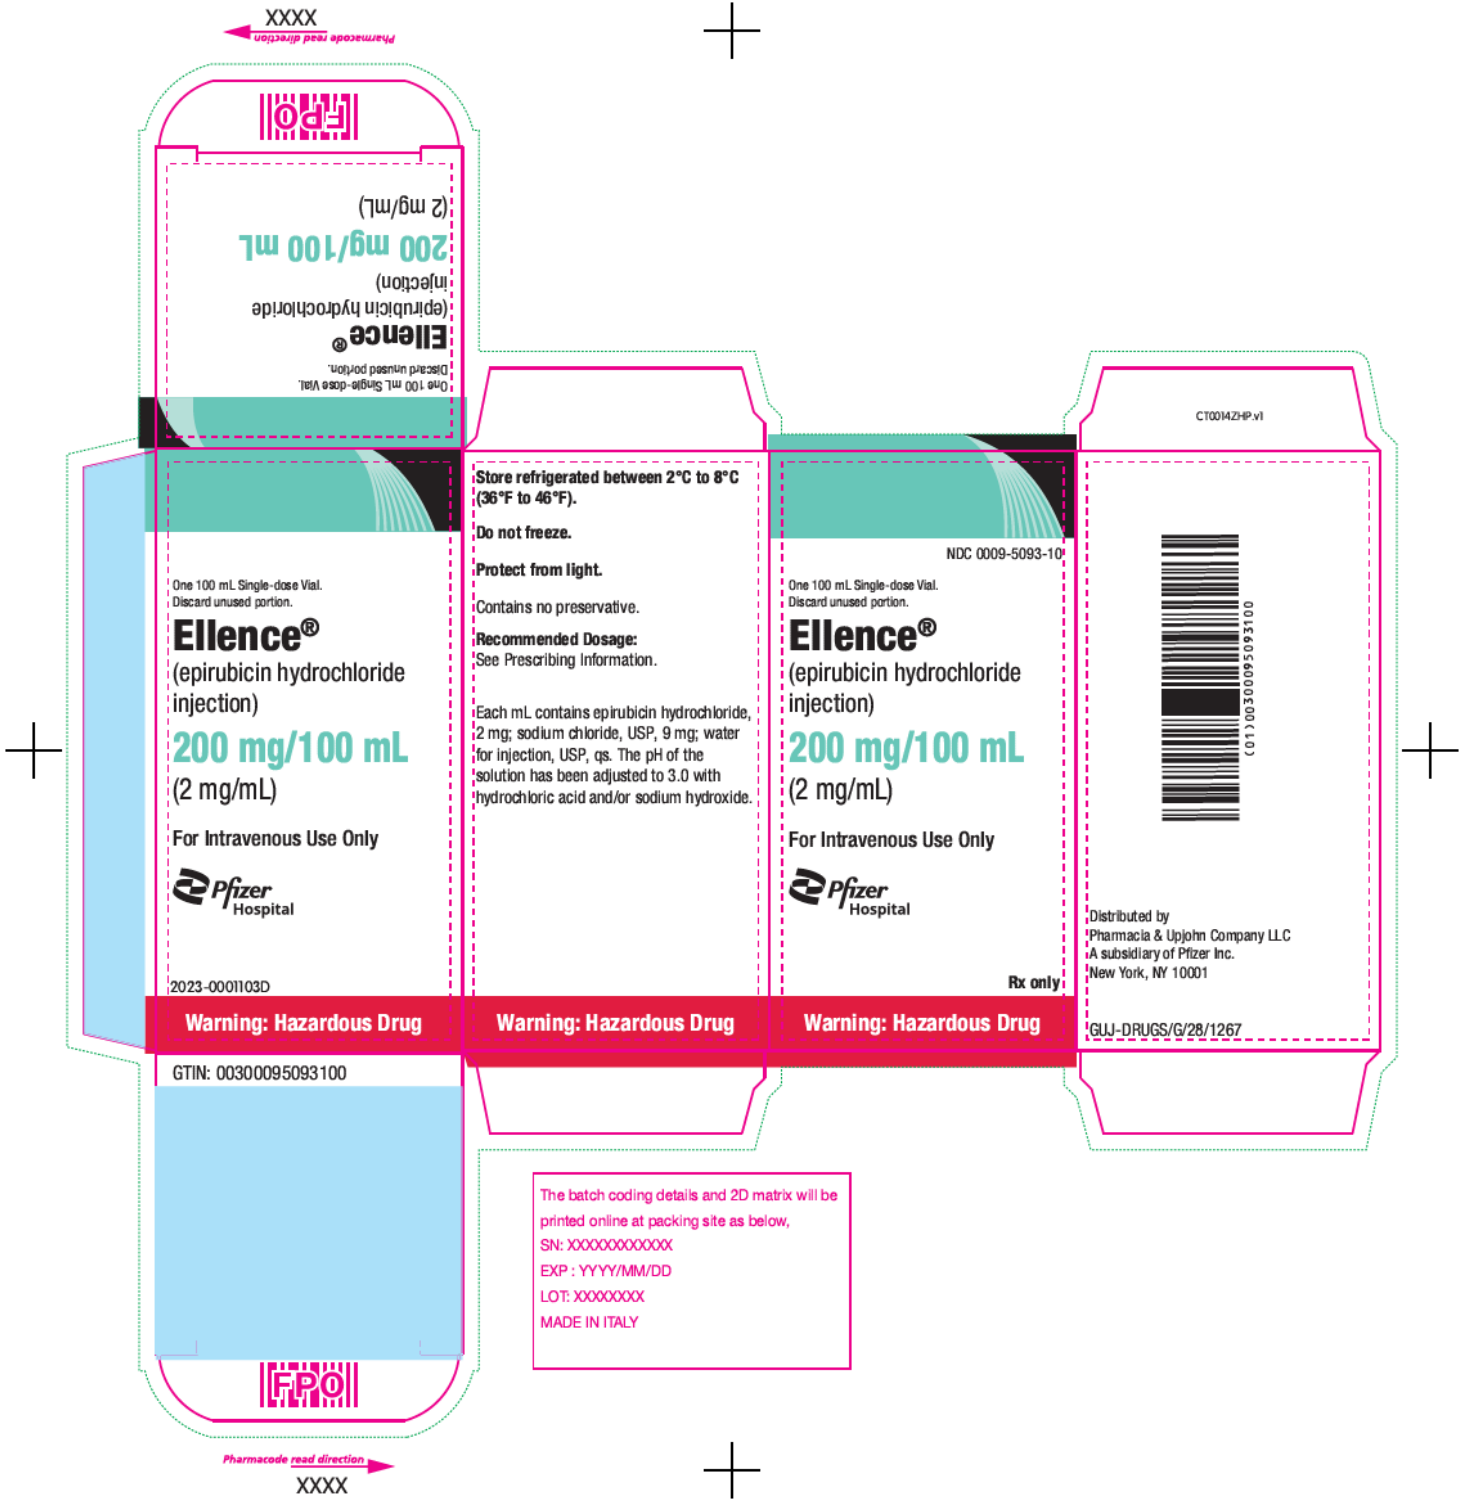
XXXX
Pharmacode read direction

FPO

One 100 mL Single-dose Vial.
Discard unused portion.
Ellence®
(epirubicin hydrochloride injection)
200 mg/100 mL
(2 mg/mL)

CT0014ZHP.vI

One 100 mL Single-dose Vial.
Discard unused portion.
Ellence®
(epirubicin hydrochloride injection)
200 mg/100 mL
(2 mg/mL)
For Intravenous Use Only
Pfizer Hospital
2023-0001103D
Warning: Hazardous Drug
GTIN: 00300095093100

Store refrigerated between 2°C to 8°C (36°F to 46°F).
Do not freeze.
Protect from light.
Contains no preservative.
Recommended Dosage:
See Prescribing Information.
Each mL contains epirubicin hydrochloride, 2 mg; sodium chloride, USP, 9 mg; water for injection, USP, qs. The pH of the solution has been adjusted to 3.0 with hydrochloric acid and/or sodium hydroxide.
Warning: Hazardous Drug

NDC 0009-5093-10
One 100 mL Single-dose Vial.
Discard unused portion.
Ellence®
(epirubicin hydrochloride injection)
200 mg/100 mL
(2 mg/mL)
For Intravenous Use Only
Pfizer Hospital
Rx only
Warning: Hazardous Drug

(01)00300095093100
Distributed by
Pharmacia & Upjohn Company LLC
A subsidiary of Pfizer Inc.
New York, NY 10001
GUJ-DRUGS/G/28/1267

The batch coding details and 2D matrix will be printed online at packing site as below,
SN: XXXXXXXXXXXX
EXP : YYYY/MM/DD
LOT: XXXXXXXX
MADE IN ITALY

FPO
Pharmacode read direction
XXXX